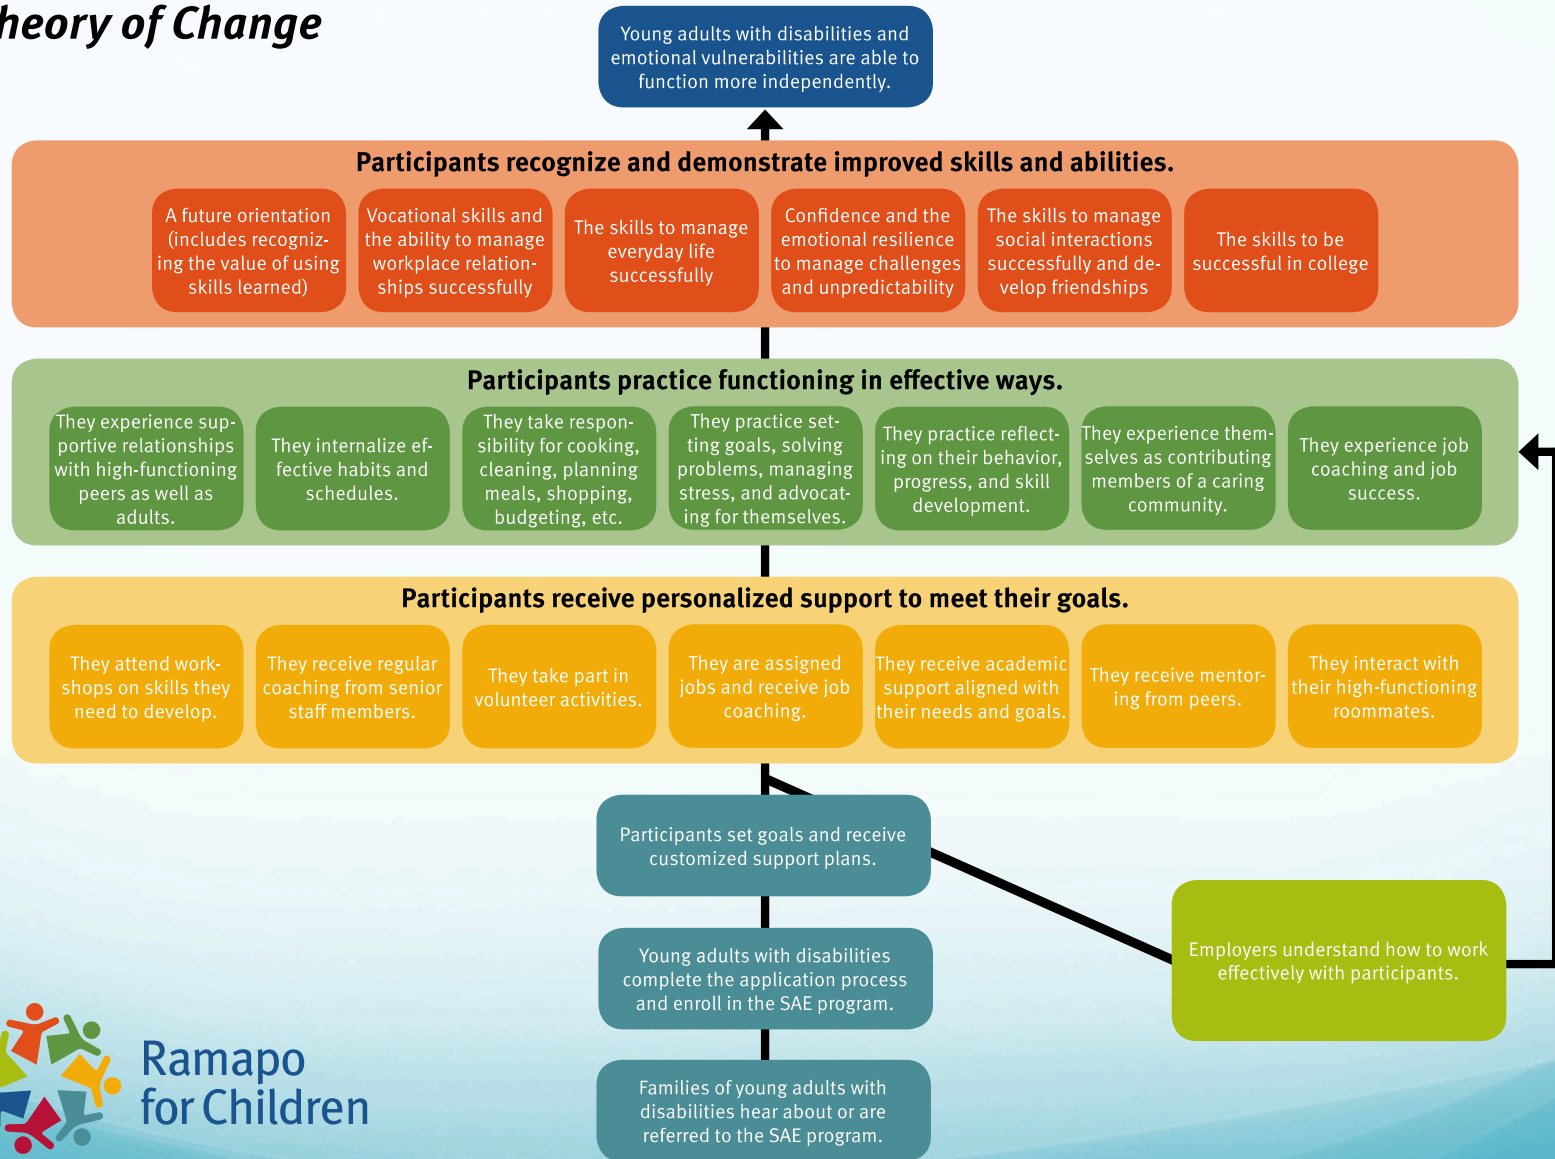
heory of Change

Young adults with disabilities and emotional vulnerabilities are able to function more independently.

Participants recognize and demonstrate improved skills and abilities.

A future orientation (includes recognizing the value of using skills learned)

Vocational skills and the ability to manage workplace relationships successfully

The skills to manage everyday life successfully

Confidence and the emotional resilience to manage challenges and unpredictability

The skills to manage social interactions successfully and develop friendships

The skills to be successful in college

Participants practice functioning in effective ways.

They experience supportive relationships with high-functioning peers as well as adults.

They internalize effective habits and schedules.

They take responsibility for cooking, cleaning, planning meals, shopping, budgeting, etc.

They practice setting goals, solving problems, managing stress, and advocating for themselves.

They practice reflecting on their behavior, progress, and skill development.

They experience themselves as contributing members of a caring community.

They experience job coaching and job success.

Participants receive personalized support to meet their goals.

They attend workshops on skills they need to develop.

They receive regular coaching from senior staff members.

They take part in volunteer activities.

They are assigned jobs and receive job coaching.

They receive academic support aligned with their needs and goals.

They receive mentoring from peers.

They interact with their high-functioning roommates.

Participants set goals and receive customized support plans.

Young adults with disabilities complete the application process and enroll in the SAE program.

Families of young adults with disabilities hear about or are referred to the SAE program.

Employers understand how to work effectively with participants.

Ramapo for Children